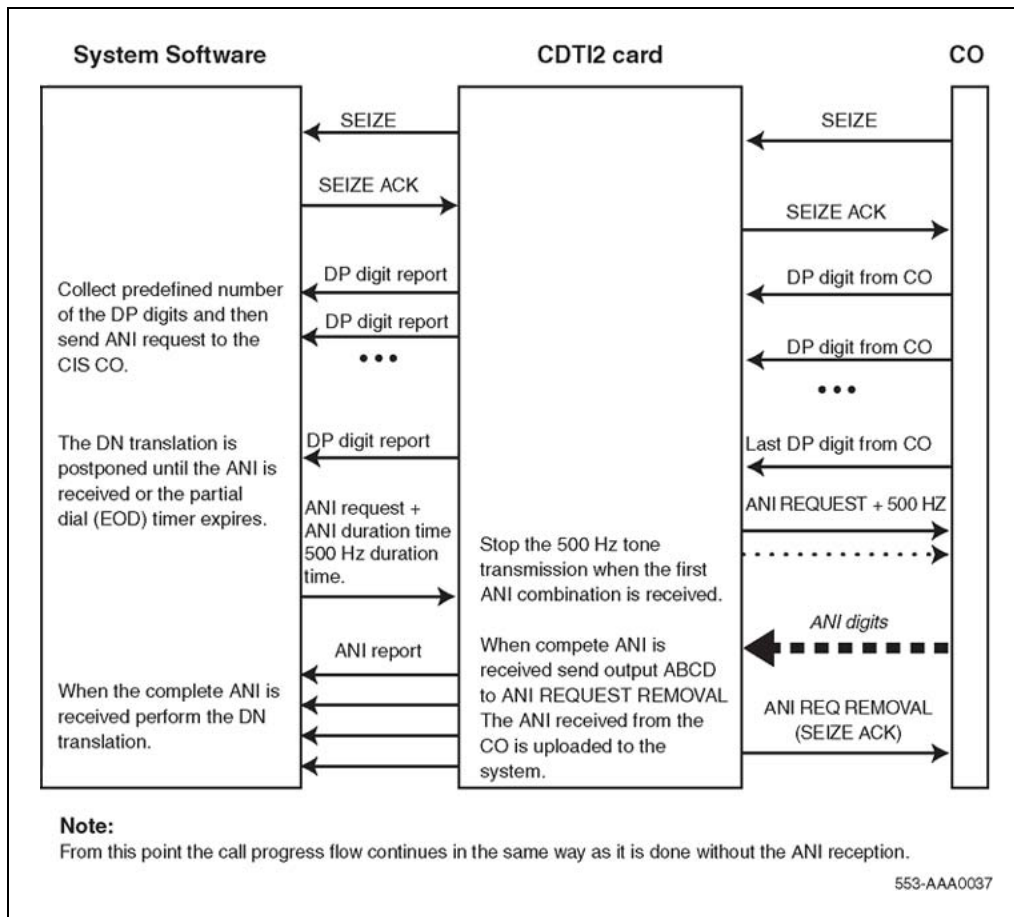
System Software

CDTI2 card

CO

SEIZE

SEIZE

SEIZE ACK

SEIZE ACK

DP digit report

DP digit from CO

Collect predefined number of the DP digits and then send ANI request to the CIS CO.

DP digit report

DP digit from CO

• • •

• • •

The DN translation is postponed until the ANI is received or the partial dial (EOD) timer expires.

DP digit report

Last DP digit from CO

ANI request + ANI duration time 500 Hz duration time.

ANI REQUEST + 500 HZ

Stop the 500 Hz tone transmission when the first ANI combination is received.

ANI digits

ANI report

When compete ANI is received send output ABCD to ANI REQUEST REMOVAL The ANI received from the CO is uploaded to the system.

When the complete ANI is received perform the DN translation.

ANI REQ REMOVAL (SEIZE ACK)

Note:
From this point the call progress flow continues in the same way as it is done without the ANI reception.

553-AAA0037